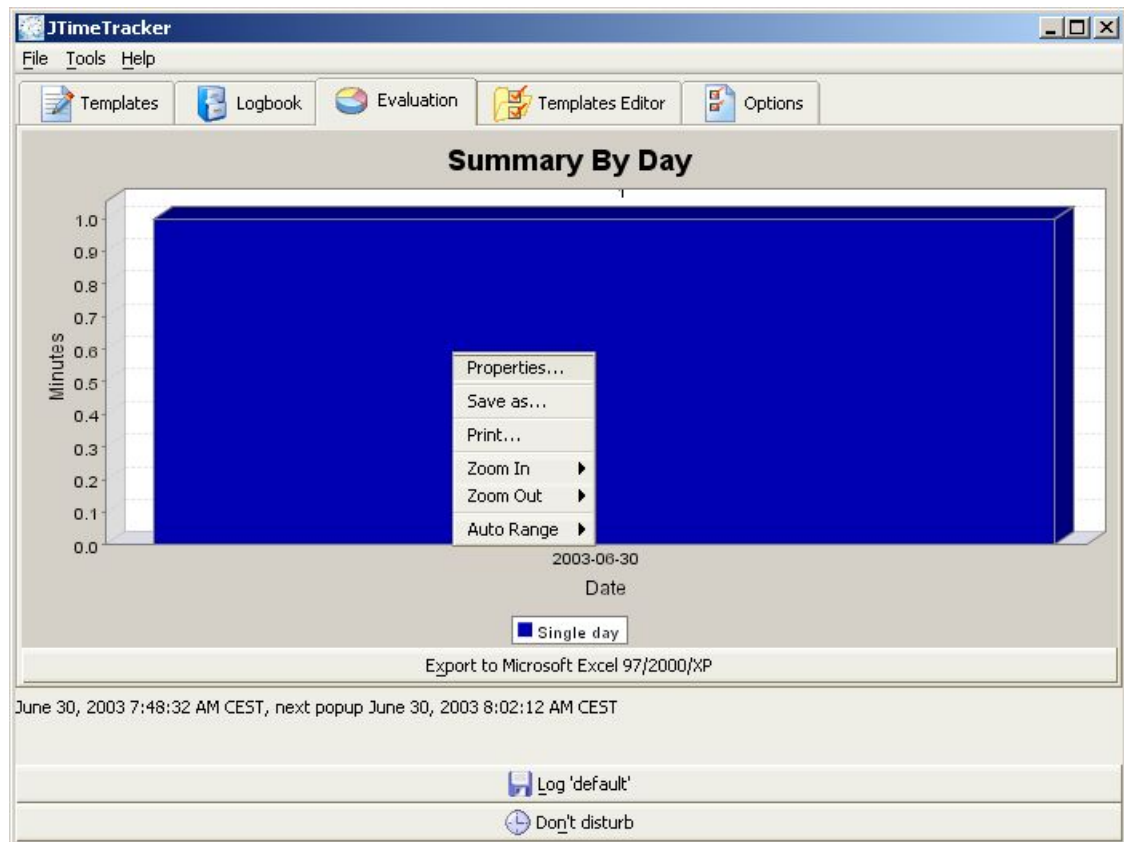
JTimeTracker

File Tools Help

Templates Logbook Evaluation Templates Editor Options

Summary By Day

1.0
0.9
0.8
0.7
0.6
0.5
0.4
0.3
0.2
0.1
0.0

Minutes

Properties...
Save as...
Print...
Zoom In
Zoom Out
Auto Range

2003-06-30
Date

Single day

Export to Microsoft Excel 97/2000/XP

June 30, 2003 7:48:32 AM CEST, next popup June 30, 2003 8:02:12 AM CEST

Log 'default'

Don't disturb